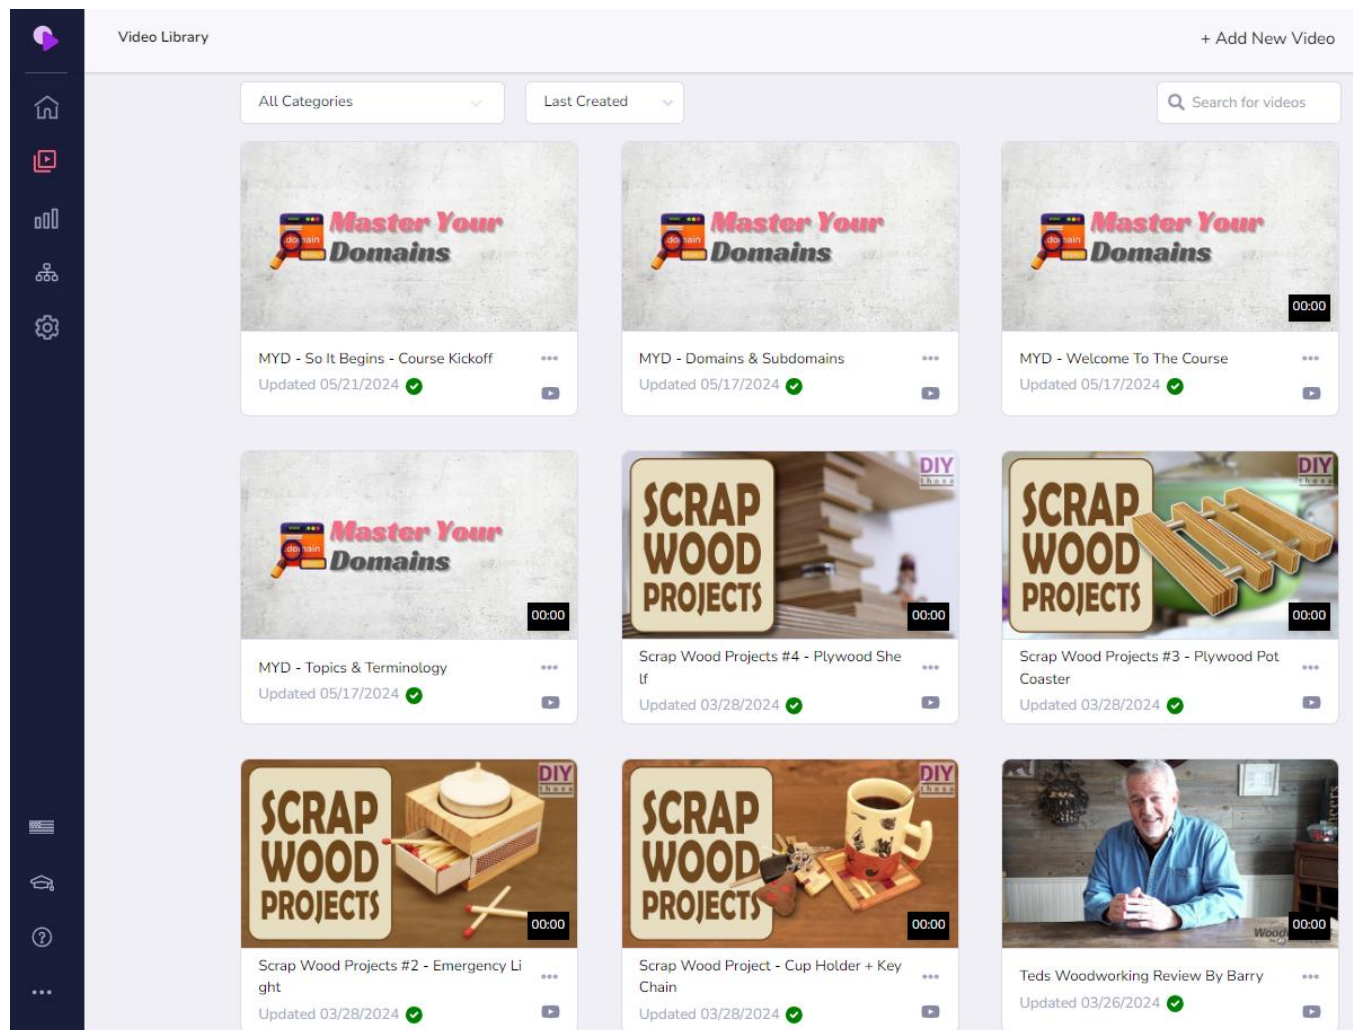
Video Library

+ Add New Video

All Categories

Last Created

Search for videos

domain Master Your Domains

MYD - So It Begins - Course Kickoff

Updated 05/21/2024

domain Master Your Domains

MYD - Domains & Subdomains

Updated 05/17/2024

domain Master Your Domains

00:00

MYD - Welcome To The Course

Updated 05/17/2024

domain Master Your Domains

00:00

MYD - Topics & Terminology

Updated 05/17/2024

SCRAP WOOD PROJECTS

DIY

00:00

Scrap Wood Projects #4 - Plywood Shelf

Updated 03/28/2024

SCRAP WOOD PROJECTS

DIY

00:00

Scrap Wood Projects #3 - Plywood Pot Coaster

Updated 03/28/2024

SCRAP WOOD PROJECTS

DIY

00:00

Scrap Wood Projects #2 - Emergency Light

Updated 03/28/2024

SCRAP WOOD PROJECTS

DIY

00:00

Scrap Wood Project - Cup Holder + Key Chain

Updated 03/28/2024

00:00

Teds Woodworking Review By Barry

Updated 03/26/2024